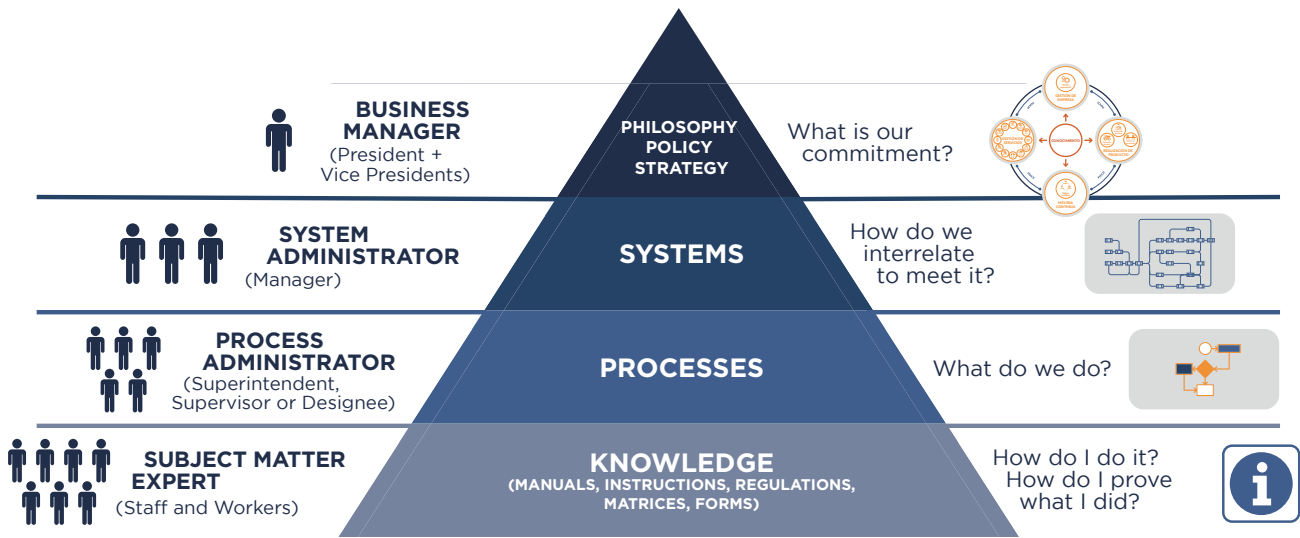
BUSINESS MANAGER
(President + Vice Presidents)

PHILOSOPHY
POLICY
STRATEGY

What is our commitment?

SYSTEM ADMINISTRATOR
(Manager)

SYSTEMS

How do we interrelate to meet it?

PROCESS ADMINISTRATOR
(Superintendent, Supervisor or Designee)

PROCESSES

What do we do?

SUBJECT MATTER EXPERT
(Staff and Workers)

KNOWLEDGE
(MANUALS, INSTRUCTIONS, REGULATIONS, MATRICES, FORMS)

How do I do it?
How do I prove what I did?